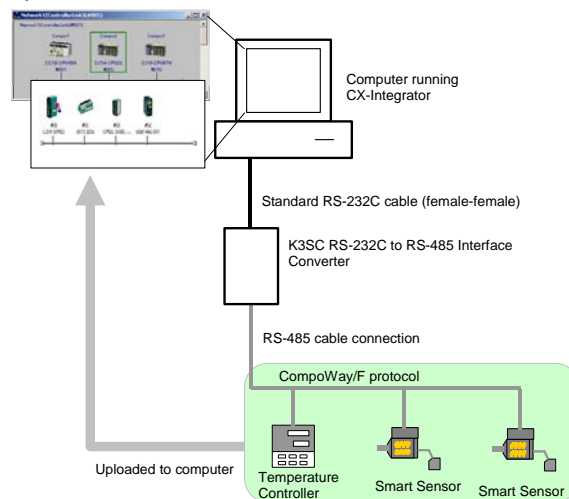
Computer running CX-Integrator

Standard RS-232C cable (female-female)

K3SC RS-232C to RS-485 Interface Converter

RS-485 cable connection

CompoWay/F protocol

Uploaded to computer

Temperature Controller

Smart Sensor

Smart Sensor